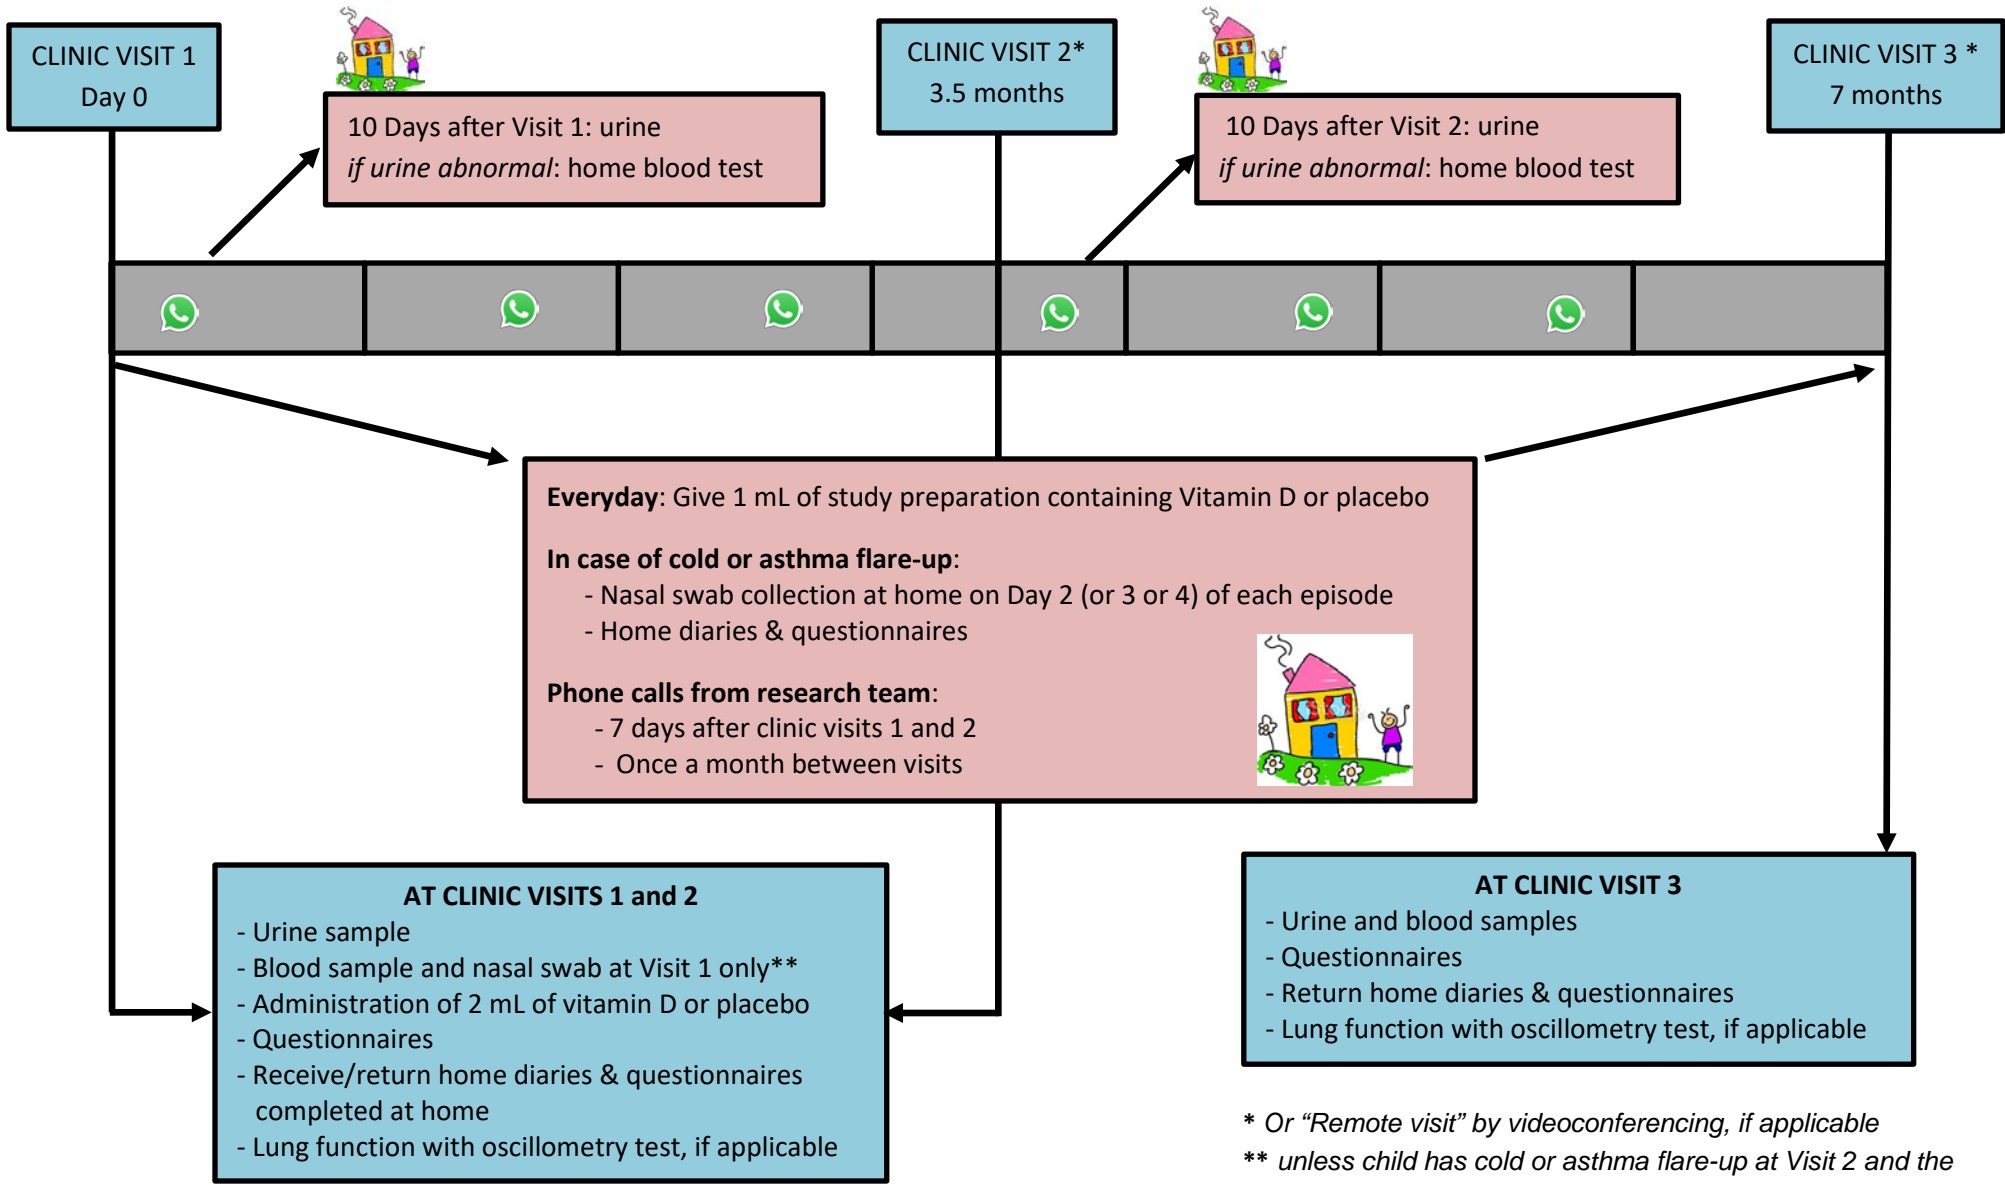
CLINIC VISIT 1
Day 0

10 Days after Visit 1: urine
*if urine abnormal*: home blood test

CLINIC VISIT 2*
3.5 months

10 Days after Visit 2: urine
*if urine abnormal*: home blood test

CLINIC VISIT 3 *
7 months

**Everyday**: Give 1 mL of study preparation containing Vitamin D or placebo

**In case of cold or asthma flare-up**:
- Nasal swab collection at home on Day 2 (or 3 or 4) of each episode
- Home diaries & questionnaires

**Phone calls from research team**:
- 7 days after clinic visits 1 and 2
- Once a month between visits

**AT CLINIC VISITS 1 and 2**
- Urine sample
- Blood sample and nasal swab at Visit 1 only**
- Administration of 2 mL of vitamin D or placebo
- Questionnaires
- Receive/return home diaries & questionnaires completed at home
- Lung function with oscillometry test, if applicable

**AT CLINIC VISIT 3**
- Urine and blood samples
- Questionnaires
- Return home diaries & questionnaires
- Lung function with oscillometry test, if applicable

* *Or "Remote visit" by videoconferencing, if applicable*
** *unless child has cold or asthma flare-up at Visit 2 and the*